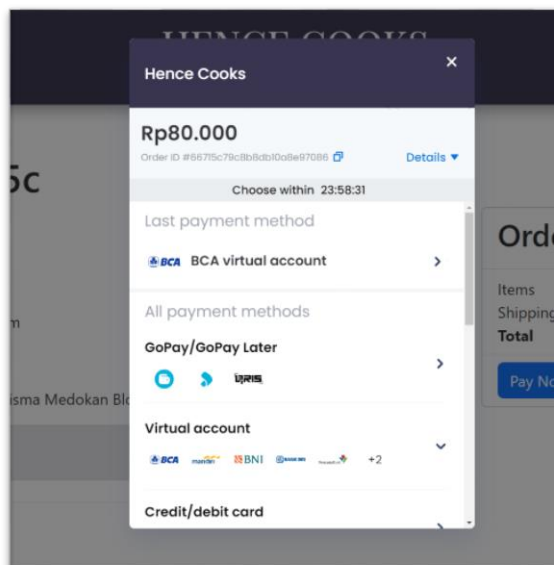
HENCE COOKS

Hence Cooks

×

Rp80.000

Order ID #66715c79c8b8db10a8e97086

Details ▼

Choose within 23:58:31

Last payment method

BCA BCA virtual account

All payment methods

GoPay/GoPay Later

QRIS

Virtual account

BCA mandiri BNI +2

Credit/debit card

5c

m

isma Medokan Bl

Ord

Items

Shipping

Total

Pay No